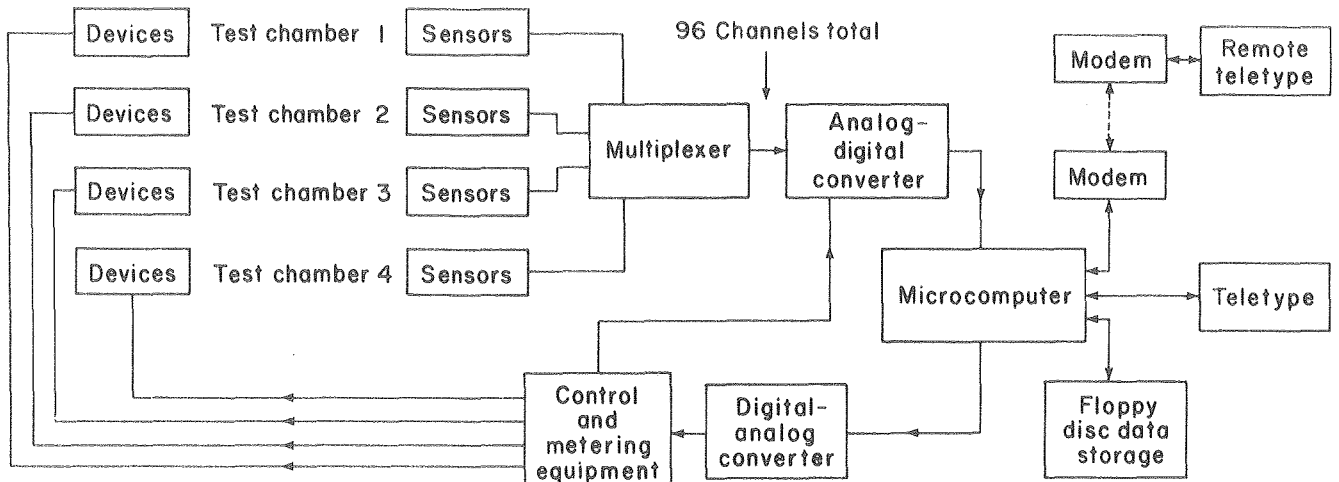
Devices

Test chamber 1

Sensors

Devices

Test chamber 2

Sensors

Devices

Test chamber 3

Sensors

Devices

Test chamber 4

Sensors

96 Channels total

Multiplexer

Analog-digital converter

Modem

Remote teletype

Modem

Microcomputer

Teletype

Control and metering equipment

Digital-analog converter

Floppy disc data storage